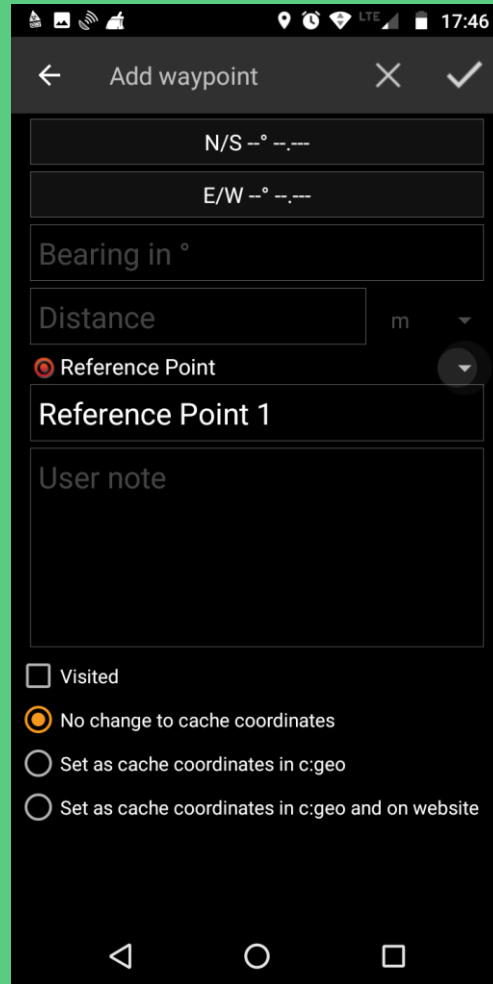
LTE 17:46

Add waypoint

N/S --° --.---

E/W --° --.---

Bearing in °

Distance

m

Reference Point

Reference Point 1

User note

Visited

No change to cache coordinates

Set as cache coordinates in c:geo

Set as cache coordinates in c:geo and on website